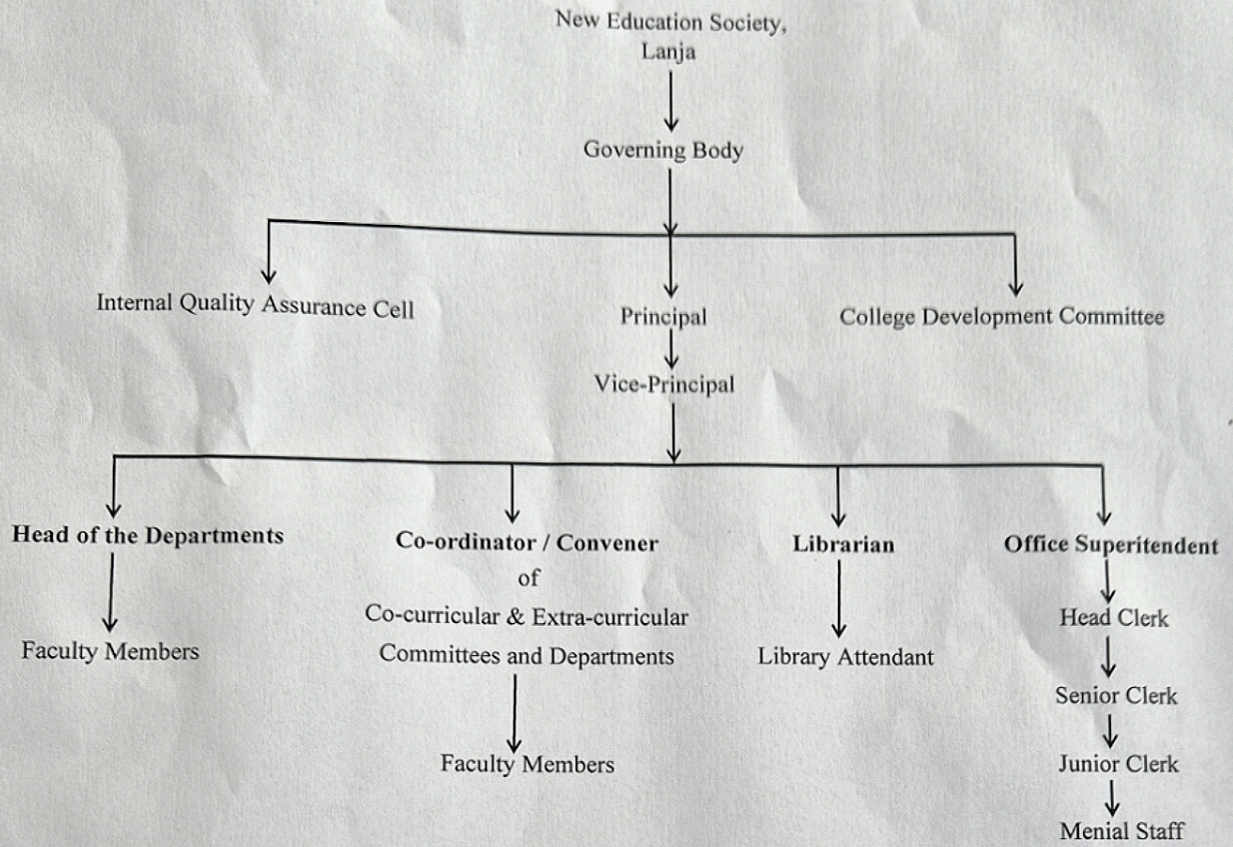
New Education Society,
Lanja

Governing Body

Internal Quality Assurance Cell

Principal

College Development Committee

Vice-Principal

**Head of the Departments**

Faculty Members

**Co-ordinator / Convener**
of
Co-curricular & Extra-curricular
Committees and Departments

Faculty Members

**Librarian**

Library Attendant

**Office Superitendent**

Head Clerk

Senior Clerk

Junior Clerk

Menial Staff